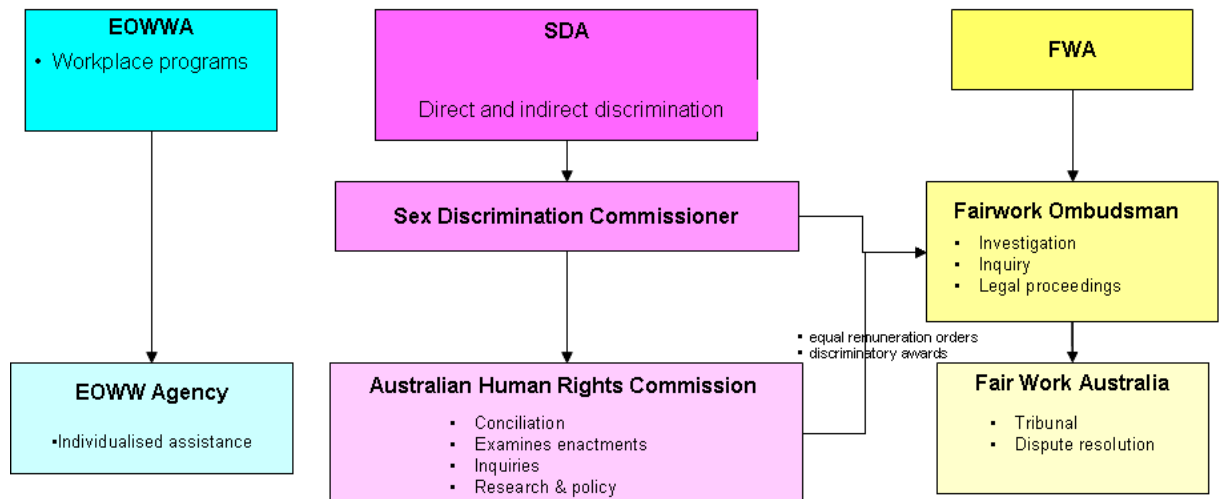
EOWWA
• Workplace programs

SDA
Direct and indirect discrimination

FWA

Sex Discrimination Commissioner

Fairwork Ombudsman
▪ Investigation
▪ Inquiry
▪ Legal proceedings

▪ equal remuneration orders
▪ discriminatory awards

EOWW Agency
▪Individualised assistance

Australian Human Rights Commission
▪ Conciliation
▪ Examines enactments
▪ Inquiries
▪ Research & policy

Fair Work Australia
▪ Tribunal
▪ Dispute resolution